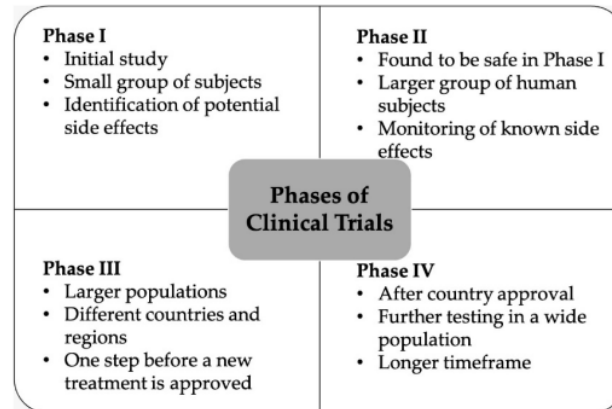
Phase I
• Initial study
• Small group of subjects
• Identification of potential side effects

Phase II
• Found to be safe in Phase I
• Larger group of human subjects
• Monitoring of known side effects

Phases of Clinical Trials

Phase III
• Larger populations
• Different countries and regions
• One step before a new treatment is approved

Phase IV
• After country approval
• Further testing in a wide population
• Longer timeframe